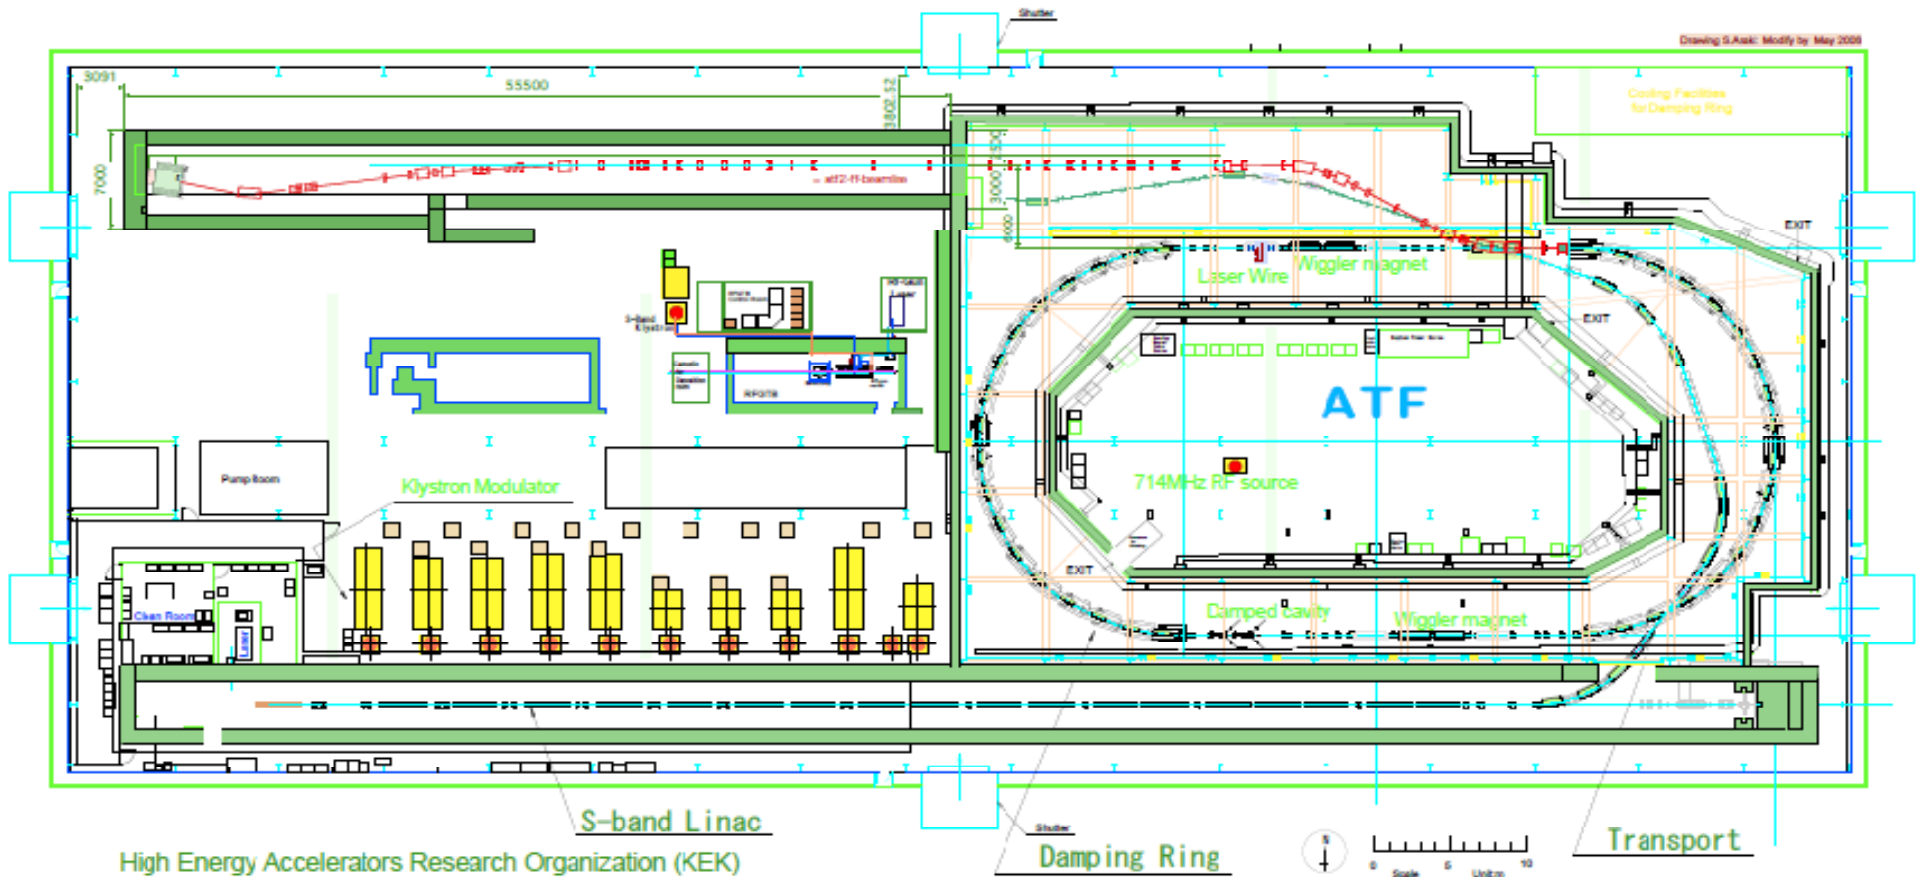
Shutter
Drawing S.Araki Modify by May 2008
3091
55500
3802.52
7000
Cooling Facilities for Damping Ring
atf2-ff-beamline
3000
4000
EXIT
Laser Wire
Wiggler magnet
S-band Klystron
RFGTB
EXIT
ATF
Pump Room
Klystron Modulator
714MHz RF source
EXIT
Clean Room
Laser
Damped cavity
Wiggler magnet
S-band Linac
Shutter
Damping Ring
Transport
High Energy Accelerators Research Organization (KEK)
N
0
5
10
Scale
Unit:m